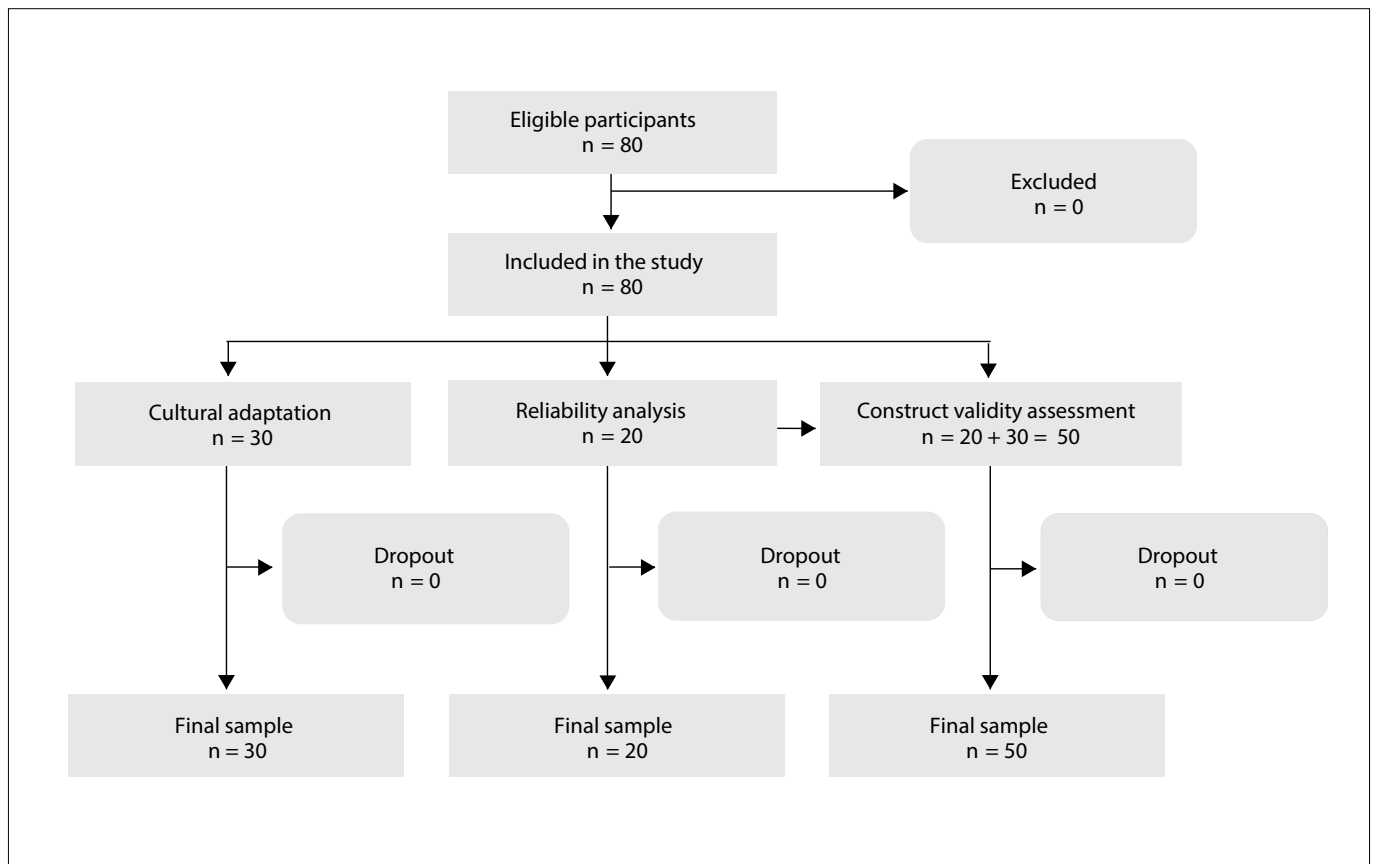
Eligible participants
n = 80

Excluded
n = 0

Included in the study
n = 80

Cultural adaptation
n = 30

Reliability analysis
n = 20

Construct validity assessment
n = 20 + 30 = 50

Dropout
n = 0

Dropout
n = 0

Dropout
n = 0

Final sample
n = 30

Final sample
n = 20

Final sample
n = 50